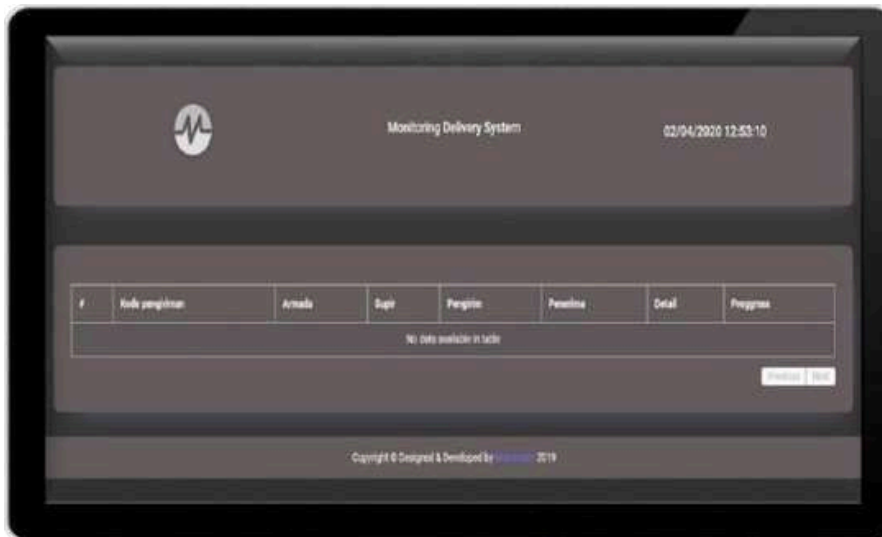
Monitoring Delivery System

02/04/2020 12:53:10

| # | Kode pengiriman | Armada | Supir | Pengirim | Penerima | Detail | Progress |
|---|---|---|---|---|---|---|---|
| No data available in table | | | | | | | |

Previous Next

Copyright © Designed & Developed by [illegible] 2019